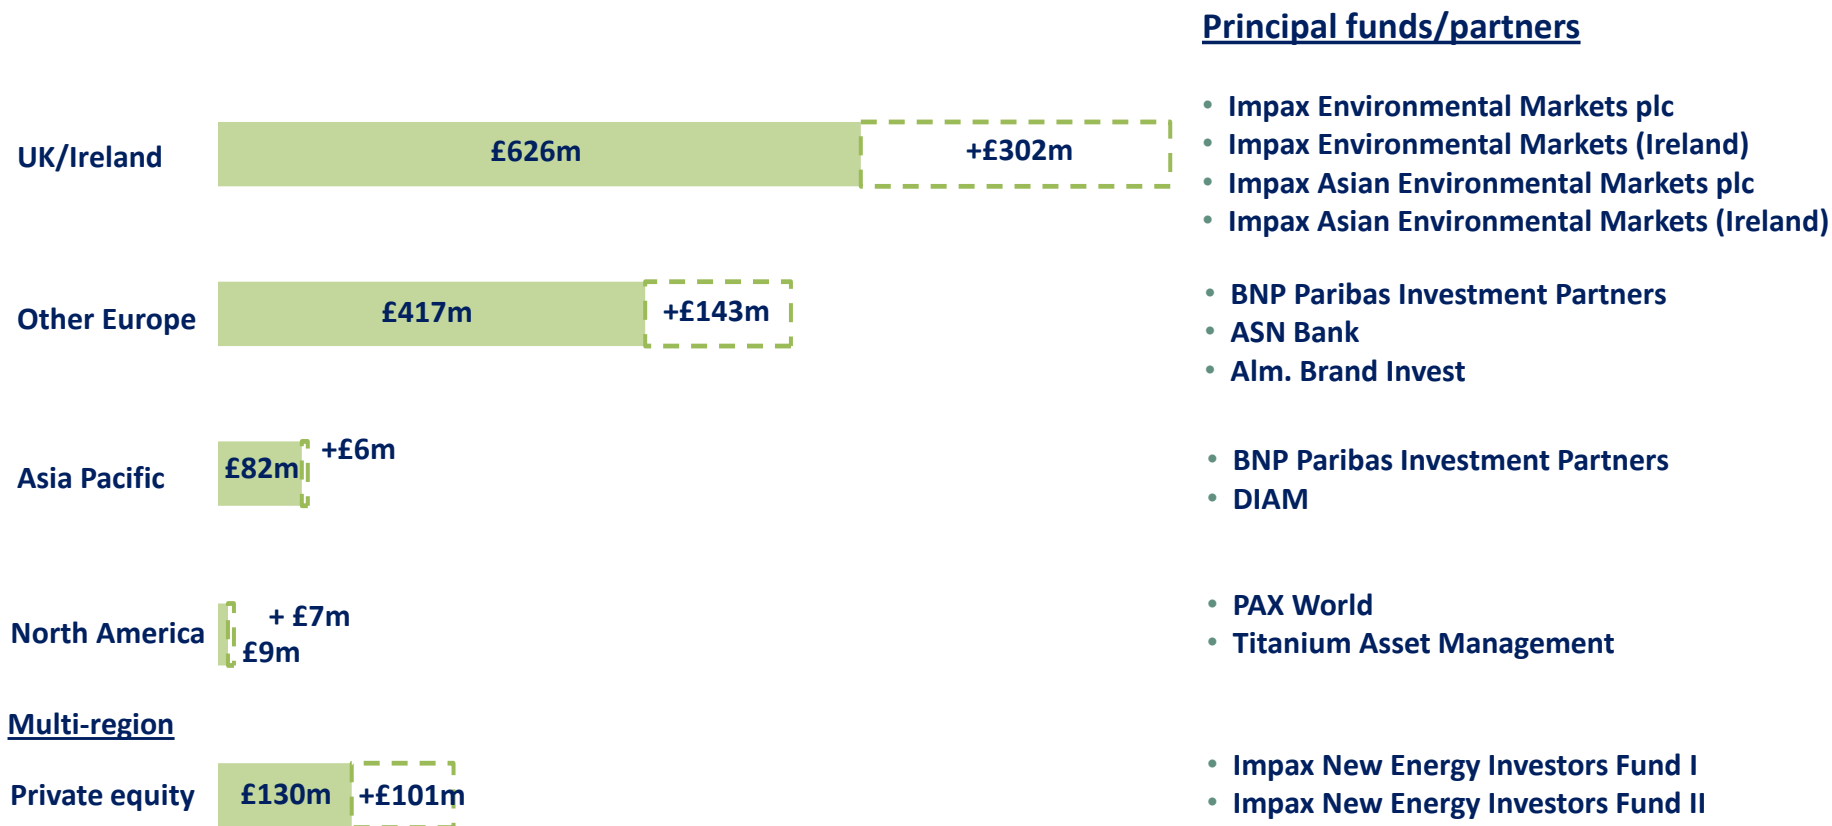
Principal funds/partners

UK/Ireland £626m +£302m

- Impax Environmental Markets plc
- Impax Environmental Markets (Ireland)
- Impax Asian Environmental Markets plc
- Impax Asian Environmental Markets (Ireland)

Other Europe £417m +£143m

- BNP Paribas Investment Partners
- ASN Bank
- Alm. Brand Invest

Asia Pacific £82m +£6m

- BNP Paribas Investment Partners
- DIAM

North America + £7m £9m

- PAX World
- Titanium Asset Management

Multi-region

Private equity £130m +£101m

- Impax New Energy Investors Fund I
- Impax New Energy Investors Fund II